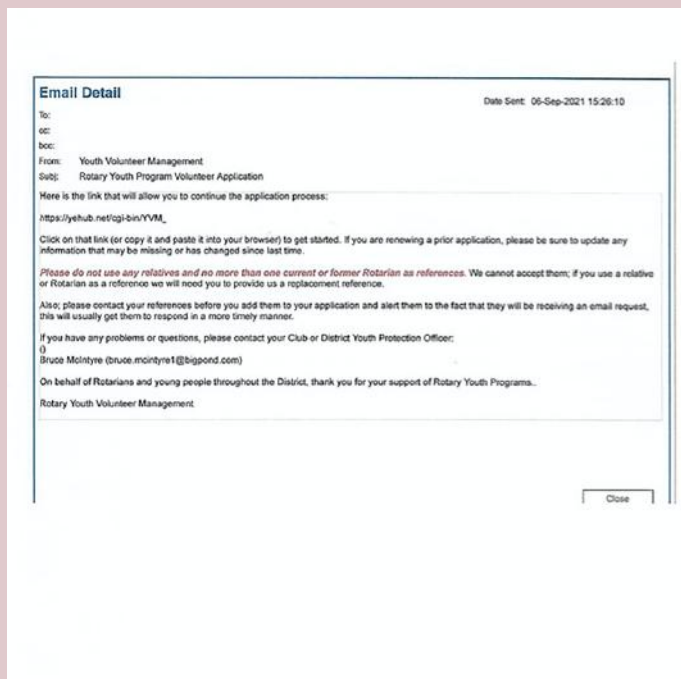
Email Detail

Date Sent: 06-Sep-2021 15:26:10

To:
cc:
bcc:
From: Youth Volunteer Management
Subj: Rotary Youth Program Volunteer Application

Here is the link that will allow you to continue the application process:

https://yehub.net/cgi-bin/YVM_

Click on that link (or copy it and paste it into your browser) to get started. If you are renewing a prior application, please be sure to update any information that may be missing or has changed since last time.

Please do not use any relatives and no more than one current or former Rotarian as references. We cannot accept them; if you use a relative or Rotarian as a reference we will need you to provide us a replacement reference.

Also; please contact your references before you add them to your application and alert them to the fact that they will be receiving an email request, this will usually get them to respond in a more timely manner.

If you have any problems or questions, please contact your Club or District Youth Protection Officer:
()
Bruce McIntyre (bruce.mcintyre1@bigpond.com)

On behalf of Rotarians and young people throughout the District, thank you for your support of Rotary Youth Programs..

Rotary Youth Volunteer Management

Close